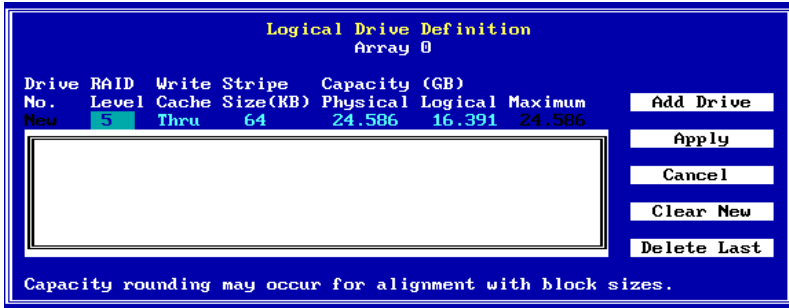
Logical Drive Definition
Array 0

| Drive No. | RAID Level | Write Cache | Stripe Size(KB) | Capacity (GB) Physical | Logical | Maximum |
|---|---|---|---|---|---|---|
| New | 5 | Thru | 64 | 24.586 | 16.391 | 24.586 |

Add Drive
Apply
Cancel
Clear New
Delete Last

Capacity rounding may occur for alignment with block sizes.